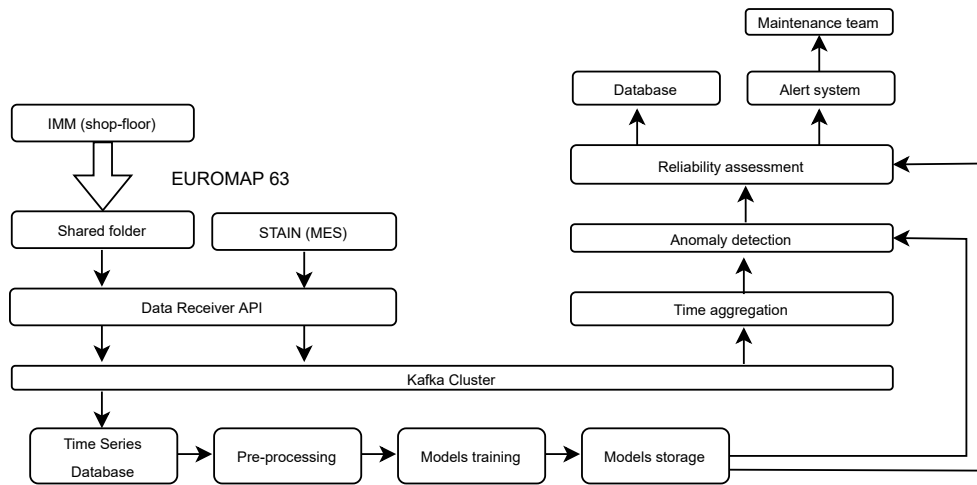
Maintenance team

Database

Alert system

IMM (shop-floor)

Reliability assessment

EUROMAP 63

Shared folder

STAIN (MES)

Anomaly detection

Data Receiver API

Time aggregation

Kafka Cluster

Time Series Database

Pre-processing

Models training

Models storage